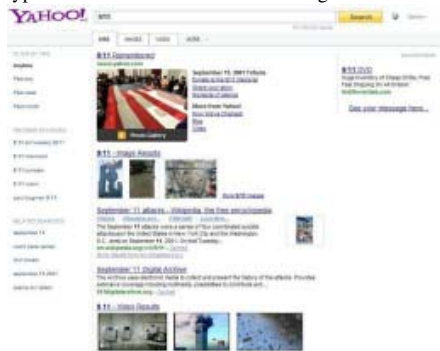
YAHOO!

9/11

Search

WEB IMAGES VIDEO MORE

Anytime

9/11 Remembered

September 11, 2001 Tribute

Photo Gallery

9/11 - Image Results

September 11 attacks - Wikipedia, the free encyclopedia

September 11 Digital Archive

9/11 - Video Results

9/11 DVD

See your message here...